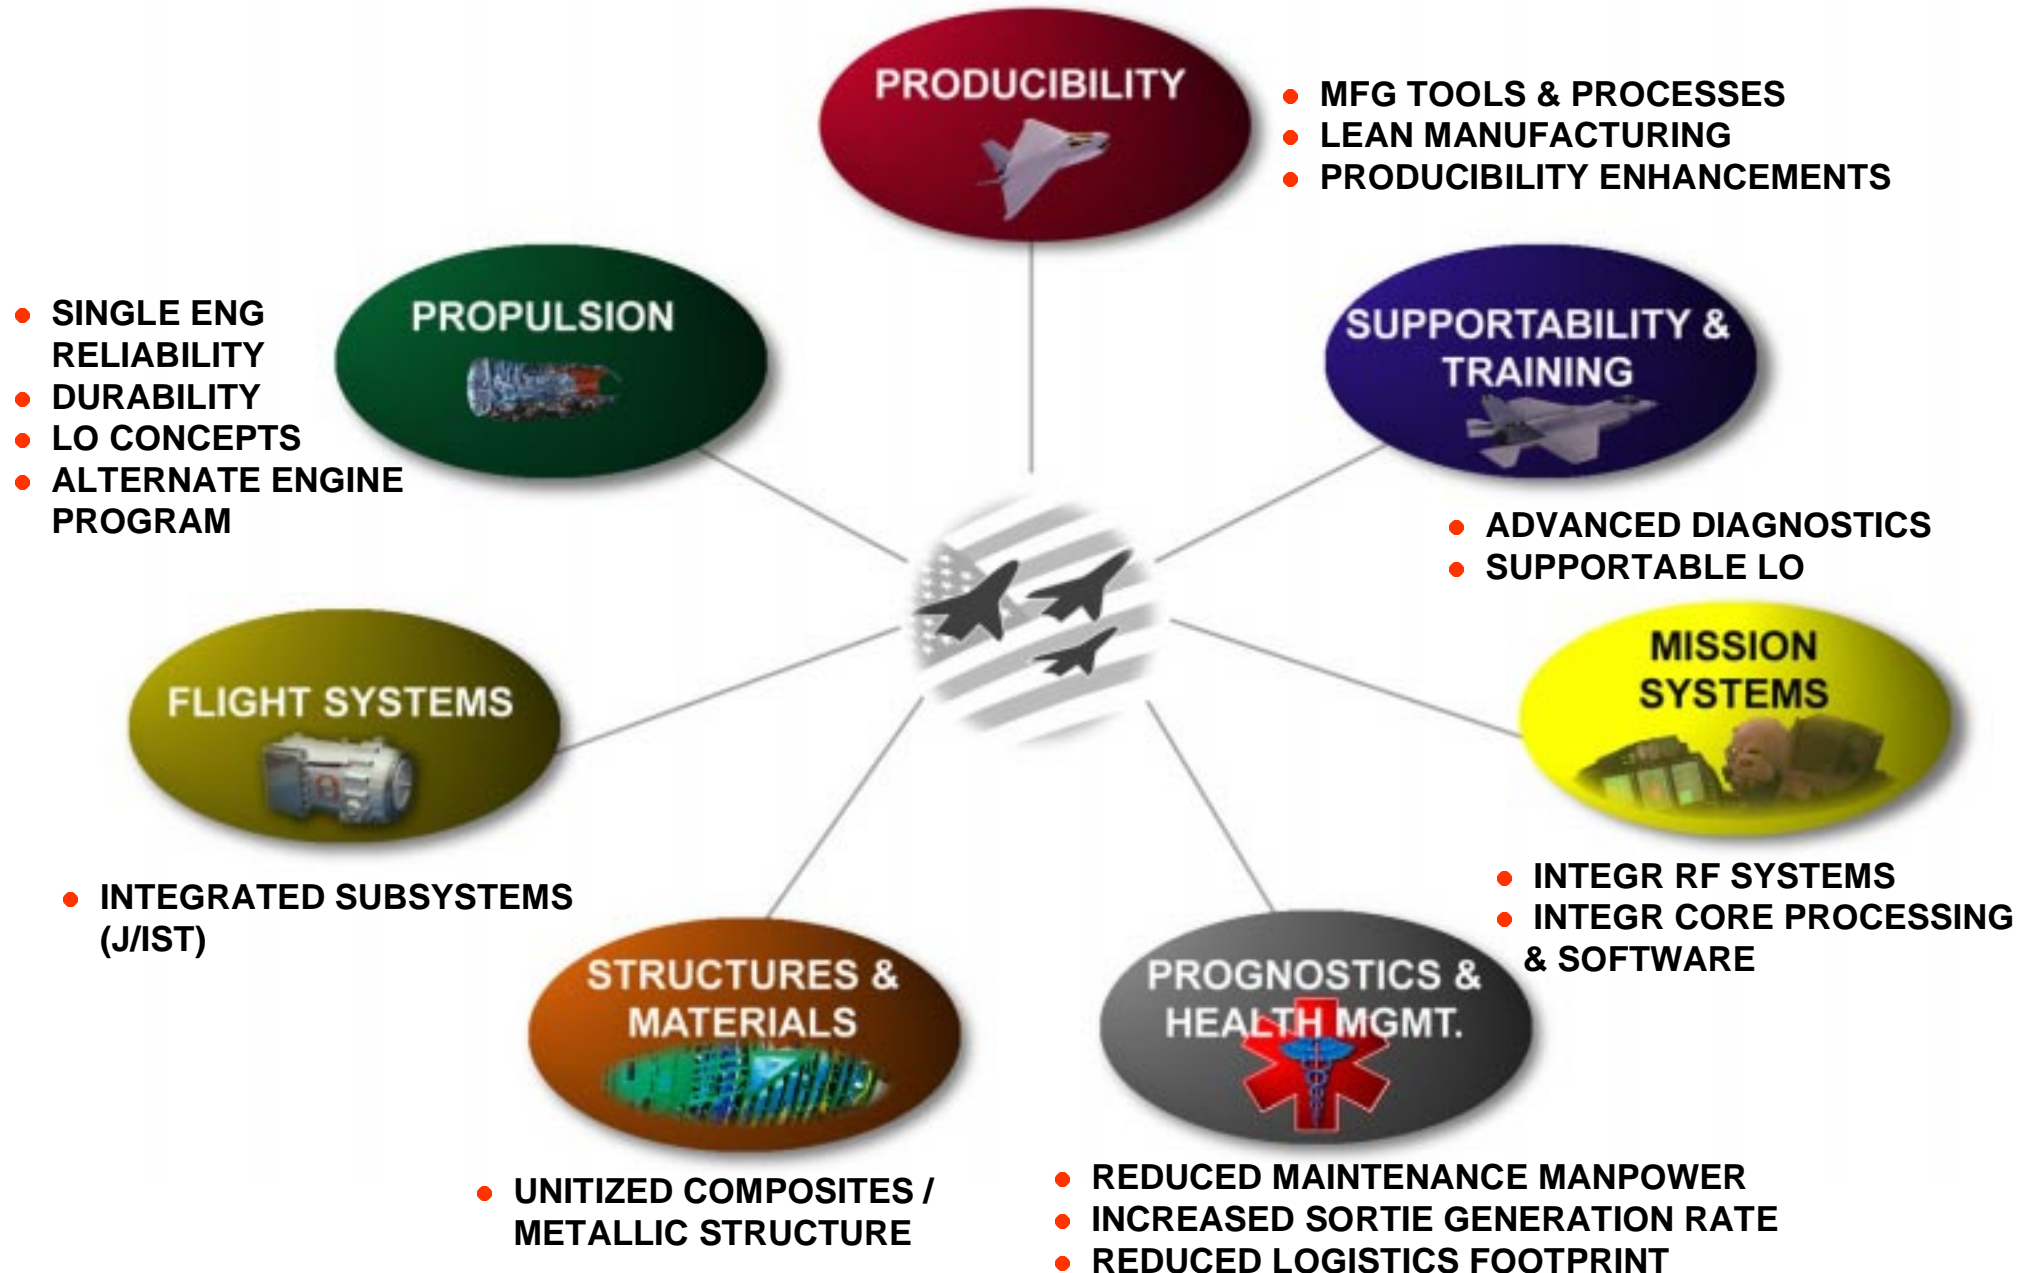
PRODUCIBILITY

- MFG TOOLS & PROCESSES
- LEAN MANUFACTURING
- PRODUCIBILITY ENHANCEMENTS

PROPULSION

- SINGLE ENG RELIABILITY
- DURABILITY
- LO CONCEPTS
- ALTERNATE ENGINE PROGRAM

SUPPORTABILITY & TRAINING

- ADVANCED DIAGNOSTICS
- SUPPORTABLE LO

FLIGHT SYSTEMS

- INTEGRATED SUBSYSTEMS (J/IST)

MISSION SYSTEMS

- INTEGR RF SYSTEMS
- INTEGR CORE PROCESSING & SOFTWARE

STRUCTURES & MATERIALS

- UNITIZED COMPOSITES / METALLIC STRUCTURE

PROGNOSTICS & HEALTH MGMT.

- REDUCED MAINTENANCE MANPOWER
- INCREASED SORTIE GENERATION RATE
- REDUCED LOGISTICS FOOTPRINT